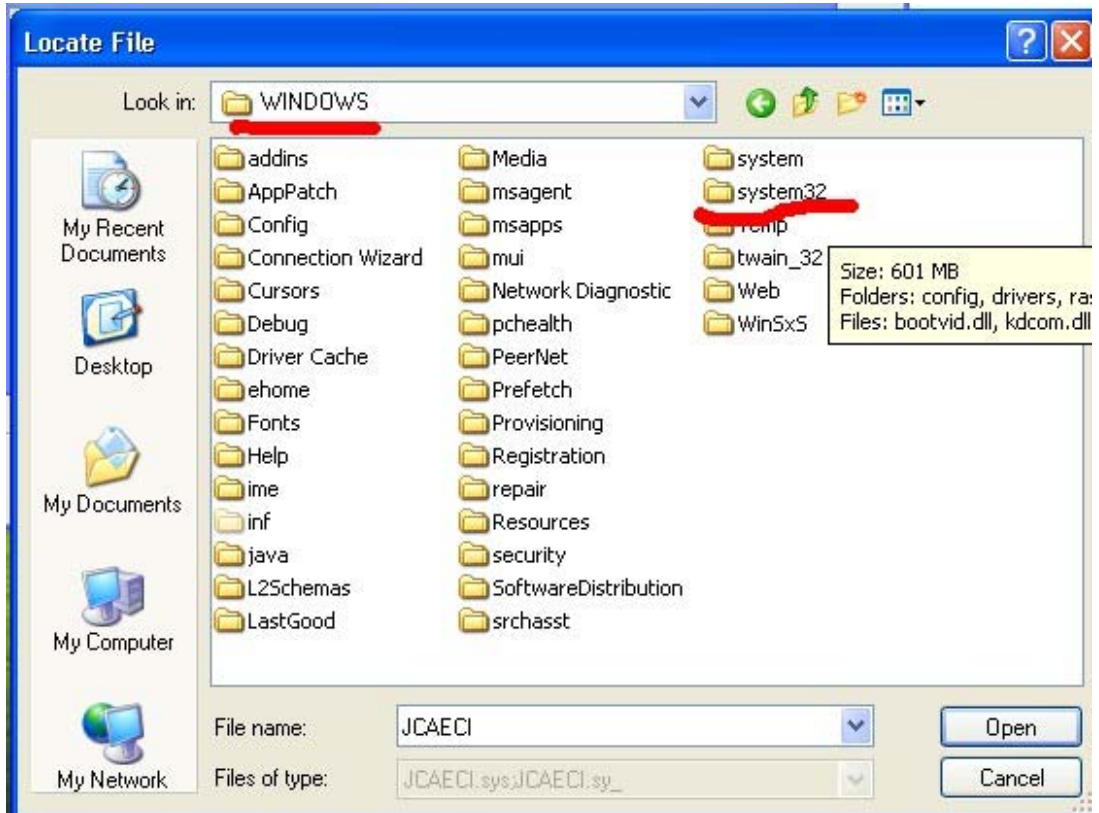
Locate File

Look in: WINDOWS

My Recent Documents

Desktop

My Documents

My Computer

My Network

addins
AppPatch
Config
Connection Wizard
Cursors
Debug
Driver Cache
ehome
Fonts
Help
ime
inf
java
L2Schemas
LastGood

Media
msagent
msapps
mui
Network Diagnostic
pchealth
PeerNet
Prefetch
Provisioning
Registration
repair
Resources
security
SoftwareDistribution
srchasst

system
system32
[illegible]
twain_32
Web
WinSxS

Size: 601 MB
Folders: config, drivers, ra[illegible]
Files: bootvid.dll, kdcom.dll

File name: JCAECI
Files of type: JCAECI.sys;JCAECI.sy_

Open
Cancel